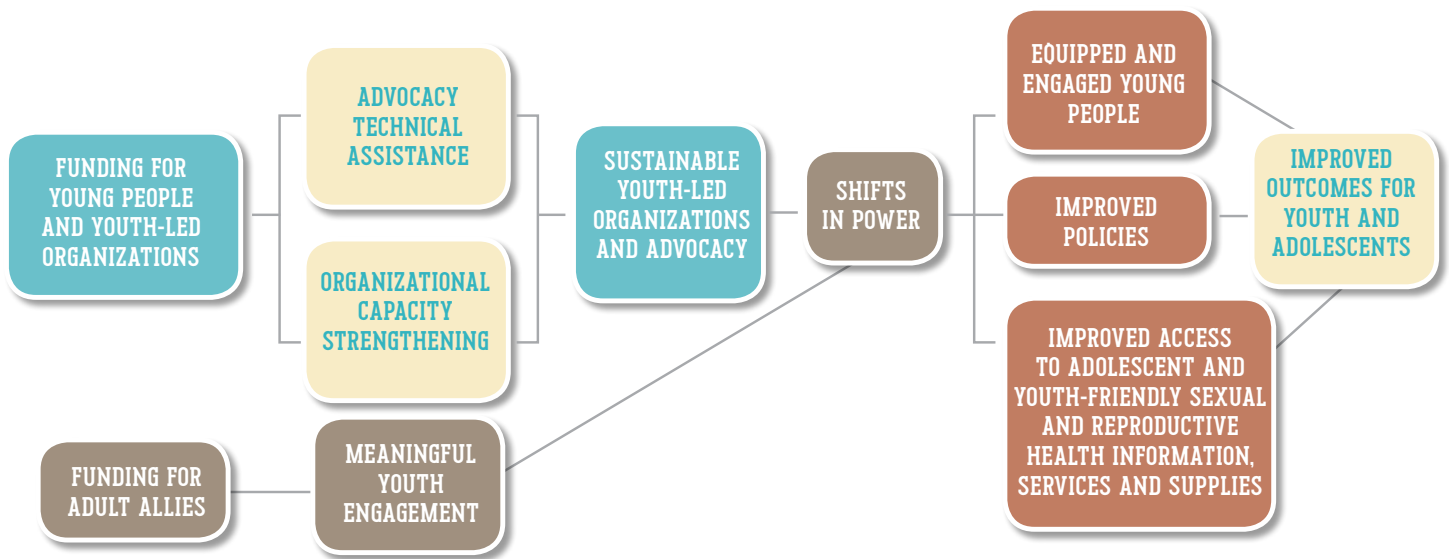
FUNDING FOR YOUNG PEOPLE AND YOUTH-LED ORGANIZATIONS

ADVOCACY TECHNICAL ASSISTANCE

ORGANIZATIONAL CAPACITY STRENGTHENING

SUSTAINABLE YOUTH-LED ORGANIZATIONS AND ADVOCACY

SHIFTS IN POWER

EQUIPPED AND ENGAGED YOUNG PEOPLE

IMPROVED POLICIES

IMPROVED ACCESS TO ADOLESCENT AND YOUTH-FRIENDLY SEXUAL AND REPRODUCTIVE HEALTH INFORMATION, SERVICES AND SUPPLIES

IMPROVED OUTCOMES FOR YOUTH AND ADOLESCENTS

FUNDING FOR ADULT ALLIES

MEANINGFUL YOUTH ENGAGEMENT